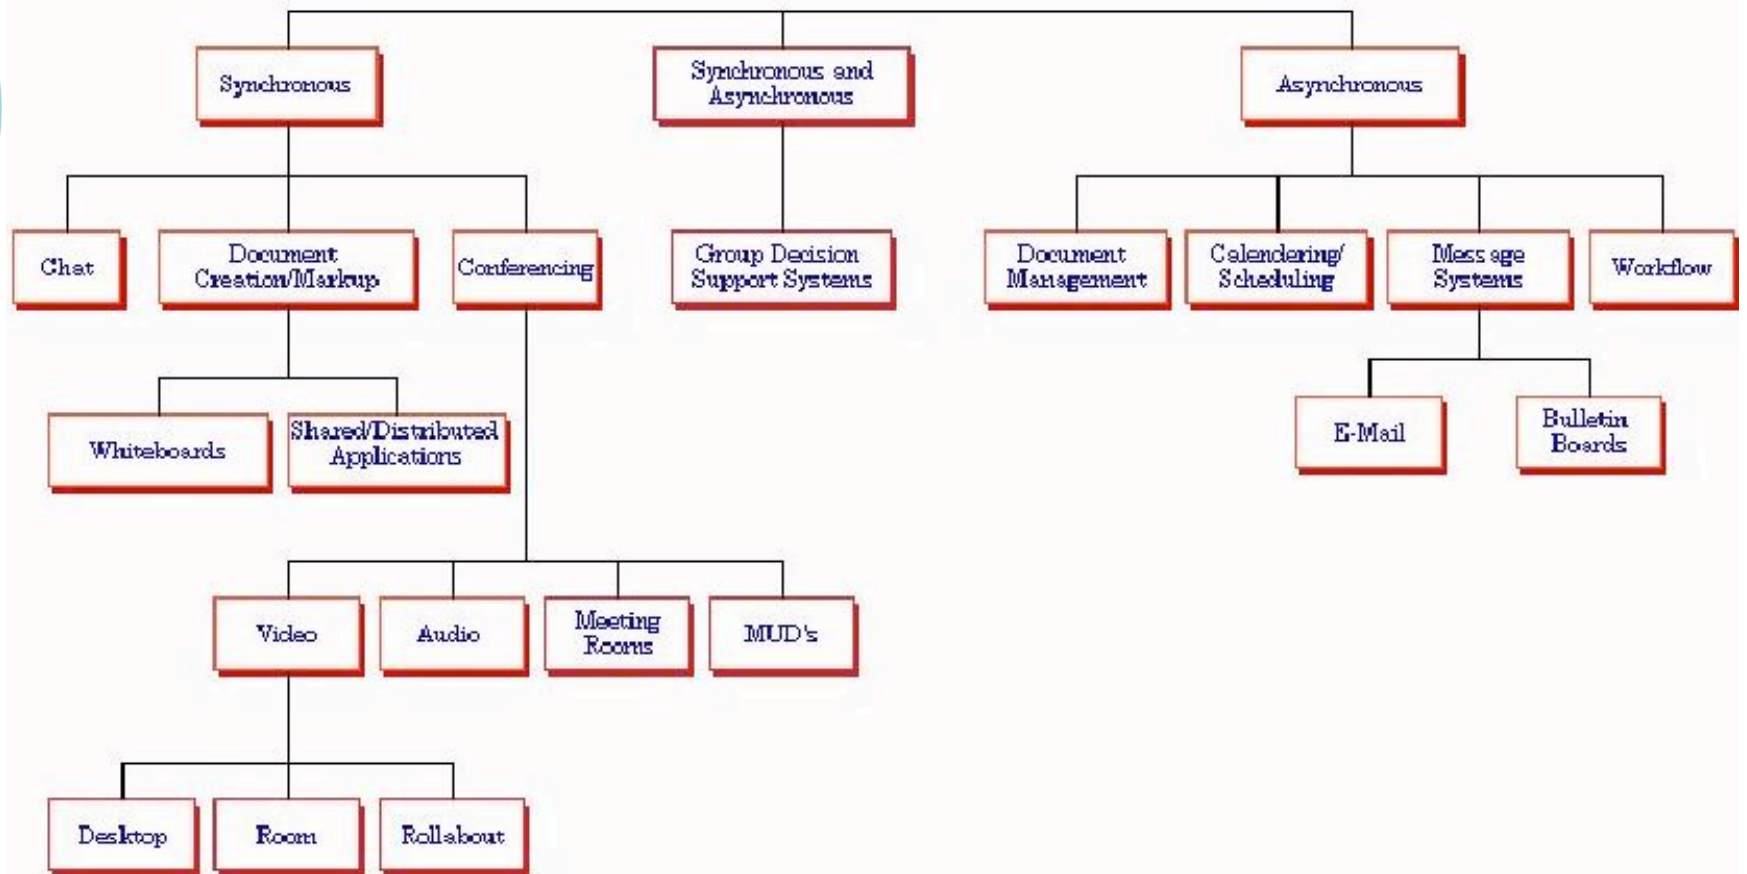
Synchronous

Synchronous and Asynchronous

Asynchronous

Chat

Document Creation/Markup

Conferencing

Group Decision Support Systems

Document Management

Calendering/ Scheduling

Message Systems

Workflow

Whiteboards

Shared/Distributed Applications

E-Mail

Bulletin Boards

Video

Audio

Meeting Rooms

MUD's

Desktop

Room

Rollabout